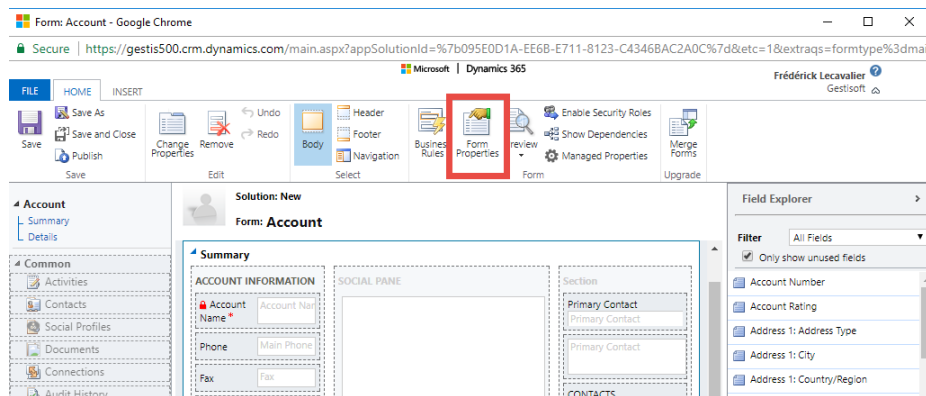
Form: Account - Google Chrome

Secure | https://gestis500.crm.dynamics.com/main.aspx?appSolutionId=%7b095E0D1A-EE6B-E711-8123-C4346BAC2A0C%7d&etc=1&extraqs=formtype%3dmai

Microsoft | Dynamics 365

Frédérick Lecavalier
Gestisoft

FILE HOME INSERT

Save
Save As
Save and Close
Publish
Save

Change Properties
Remove
Undo
Redo
Edit

Body
Header
Footer
Navigation
Select

Business Rules
Form Properties
Preview
Enable Security Roles
Show Dependencies
Managed Properties
Form

Merge Forms
Upgrade

Account
Summary
Details

Common
Activities
Contacts
Social Profiles
Documents
Connections
Audit History

Solution: New
Form: Account

Summary

ACCOUNT INFORMATION
Account Name *
Account Nar
Phone
Main Phone
Fax
Fax

SOCIAL PANE

Section
Primary Contact
Primary Contact
Primary Contact

CONTACTS

Field Explorer

Filter All Fields
Only show unused fields

Account Number
Account Rating
Address 1: Address Type
Address 1: City
Address 1: Country/Region